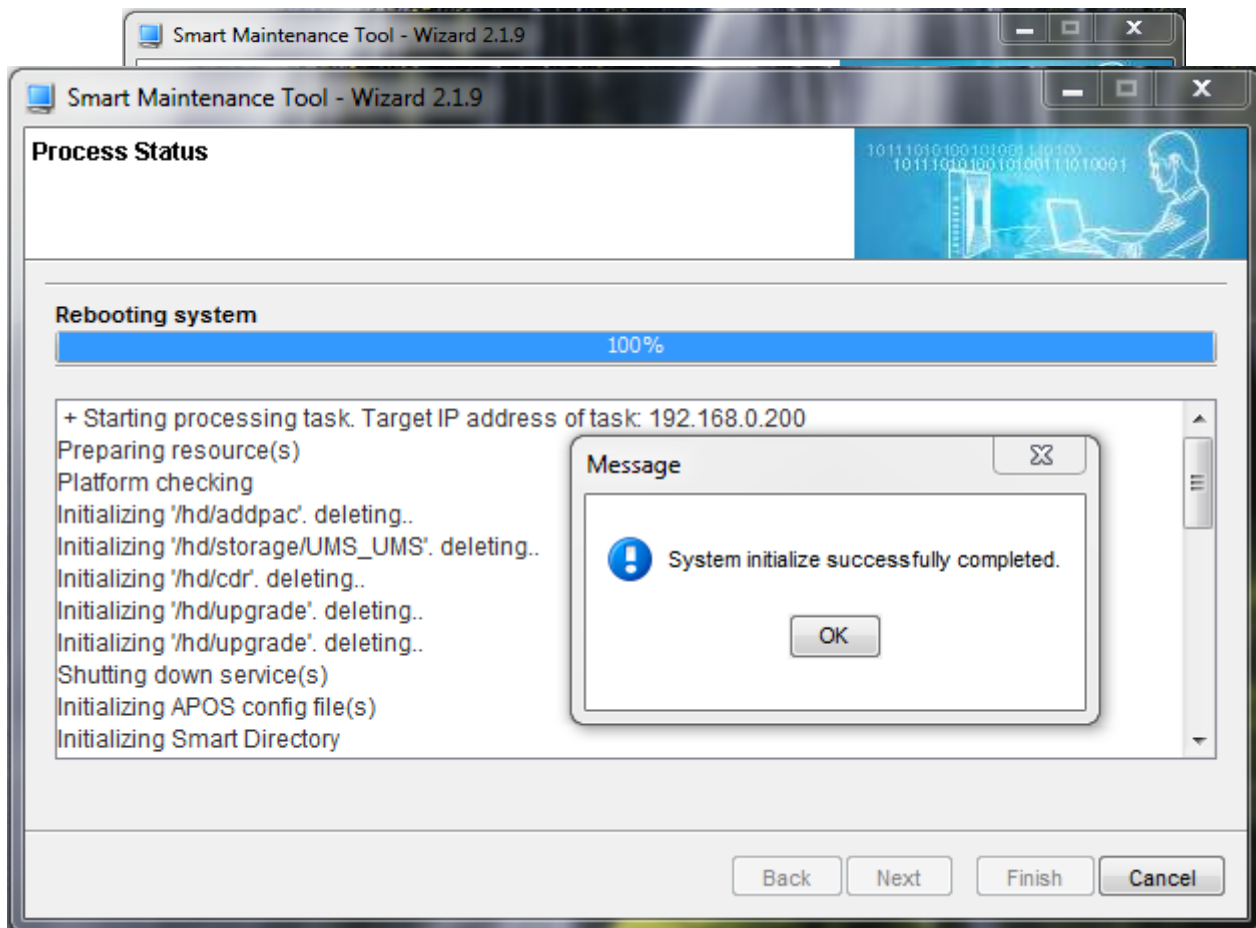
Smart Maintenance Tool - Wizard 2.1.9

Smart Maintenance Tool - Wizard 2.1.9

Process Status

10111010100101001110100
10111010100101001110001

Rebooting system

100%

+ Starting processing task. Target IP address of task: 192.168.0.200
Preparing resource(s)
Platform checking
Initializing '/hd/addpac'. deleting..
Initializing '/hd/storage/UMS_UMS'. deleting..
Initializing '/hd/cdr'. deleting..
Initializing '/hd/upgrade'. deleting..
Initializing '/hd/upgrade'. deleting..
Shutting down service(s)
Initializing APOS config file(s)
Initializing Smart Directory

Message

System initialize successfully completed.

OK

Back Next Finish Cancel